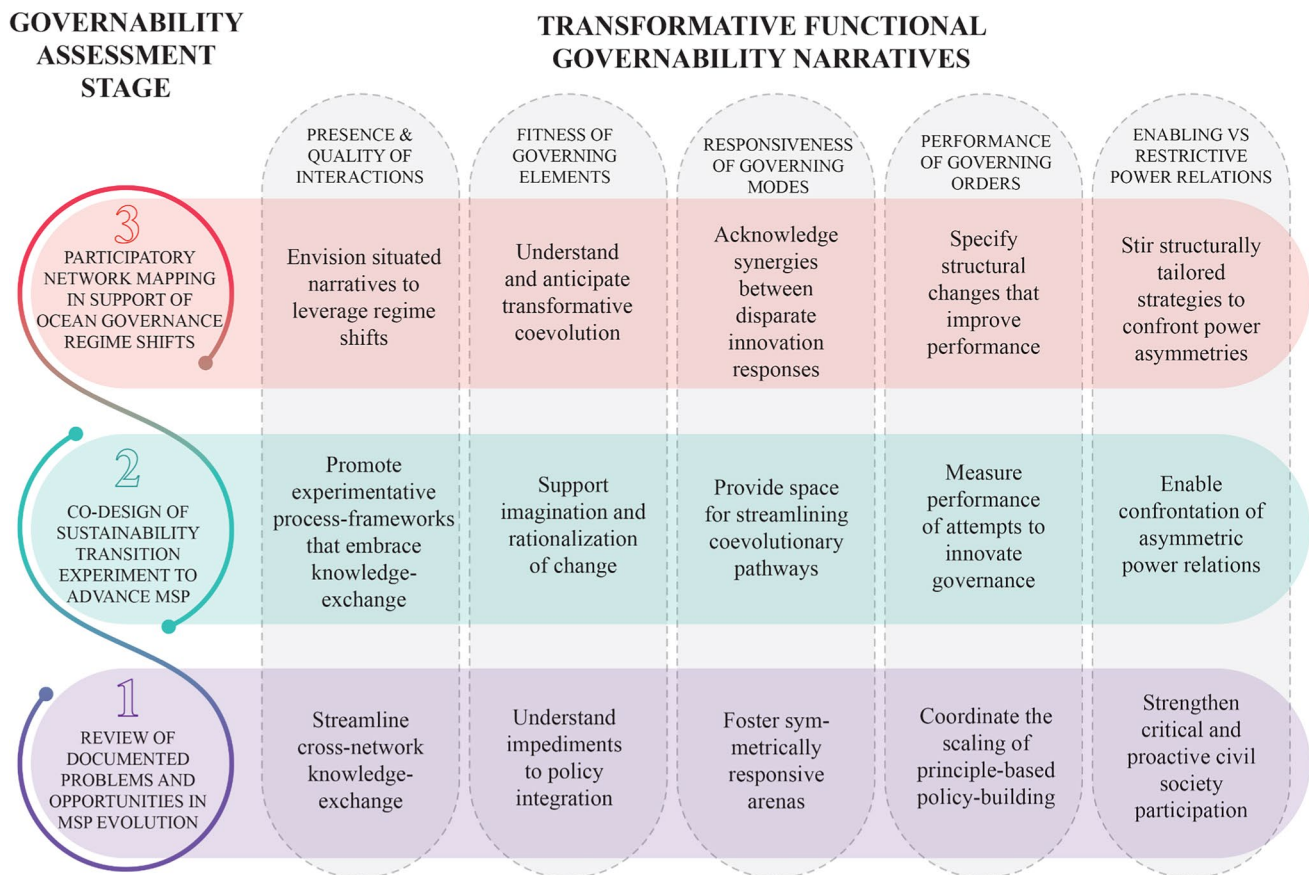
GOVERNABILITY ASSESSMENT STAGE

TRANSFORMATIVE FUNCTIONAL GOVERNABILITY NARRATIVES

| GOVERNABILITY ASSESSMENT STAGE | PRESENCE & QUALITY OF INTERACTIONS | FITNESS OF GOVERNING ELEMENTS | RESPONSIVENESS OF GOVERNING MODES | PERFORMANCE OF GOVERNING ORDERS | ENABLING VS RESTRICTIVE POWER RELATIONS |
|---|---|---|---|---|---|
| 3 PARTICIPATORY NETWORK MAPPING IN SUPPORT OF OCEAN GOVERNANCE REGIME SHIFTS | Envision situated narratives to leverage regime shifts | Understand and anticipate transformative coevolution | Acknowledge synergies between disparate innovation responses | Specify structural changes that improve performance | Stir structurally tailored strategies to confront power asymmetries |
| 2 CO-DESIGN OF SUSTAINABILITY TRANSITION EXPERIMENT TO ADVANCE MSP | Promote experimentative process-frameworks that embrace knowledge-exchange | Support imagination and rationalization of change | Provide space for streamlining coevolutionary pathways | Measure performance of attempts to innovate governance | Enable confrontation of asymmetric power relations |
| 1 REVIEW OF DOCUMENTED PROBLEMS AND OPPORTUNITIES IN MSP EVOLUTION | Streamline cross-network knowledge-exchange | Understand impediments to policy integration | Foster symmetrically responsive arenas | Coordinate the scaling of principle-based policy-building | Strengthen critical and proactive civil society participation |